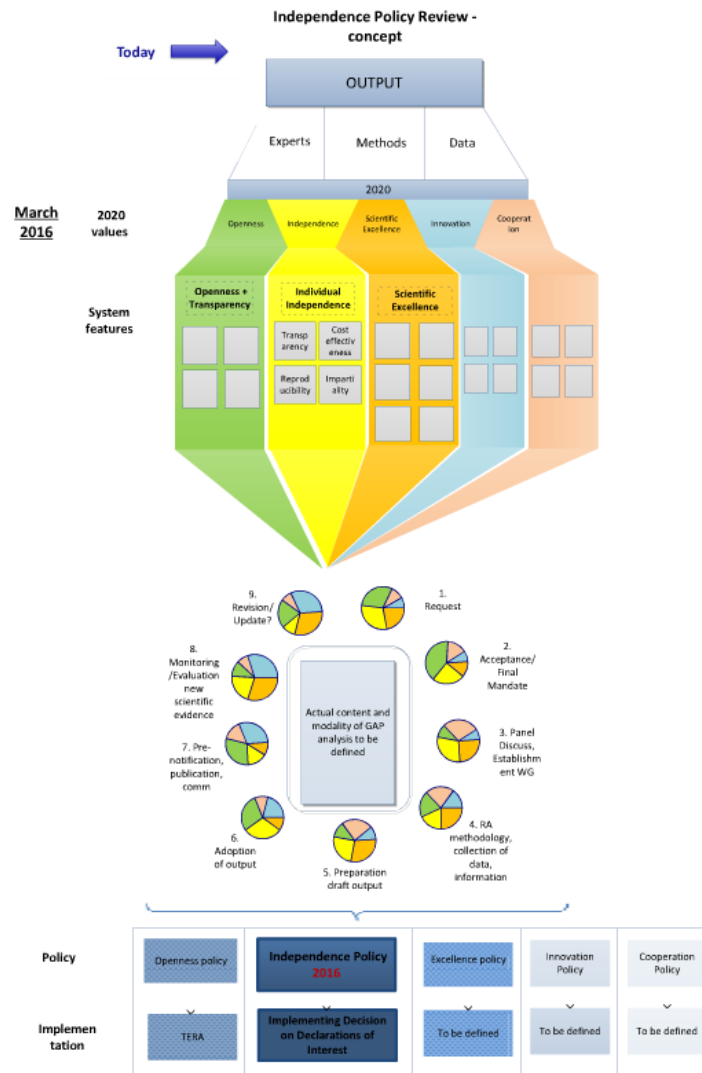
Independence Policy Review - concept

Today

OUTPUT

Experts

Methods

Data

2020

March 2016

2020 values

Openness

Independence

Scientific Excellence

Innovation

Cooperation

System features

Openness + Transparency

Individual Independence

Transparency

Cost effectiveness

Reproducibility

Impartiality

Scientific Excellence

9. Revision/ Update?

1. Request

8. Monitoring /Evaluation new scientific evidence

2. Acceptance/ Final Mandate

Actual content and modality of GAP analysis to be defined

7. Pre-notification, publication, comm

3. Panel Discuss, Establishment WG

6. Adoption of output

4. RA methodology, collection of data, information

5. Preparation draft output

Policy

Openness policy

Independence Policy 2016

Excellence policy

Innovation Policy

Cooperation Policy

Implementation

TERA

Implementing Decision on Declarations of Interest

To be defined

To be defined

To be defined